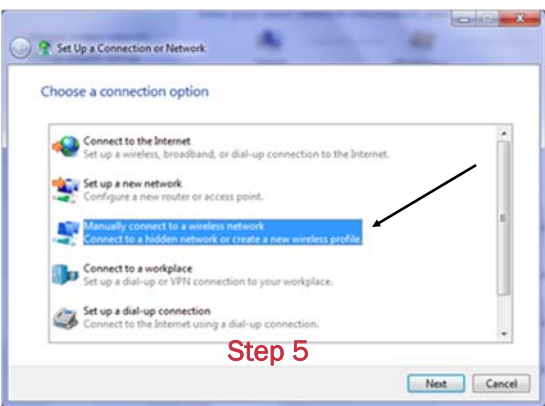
Set Up a Connection or Network

Choose a connection option

Connect to the Internet
Set up a wireless, broadband, or dial-up connection to the Internet.

Set up a new network
Configure a new router or access point.

Manually connect to a wireless network
Connect to a hidden network or create a new wireless profile.

Connect to a workplace
Set up a dial-up or VPN connection to your workplace.

Set up a dial-up connection
Connect to the Internet using a dial-up connection.

Step 5

Next Cancel